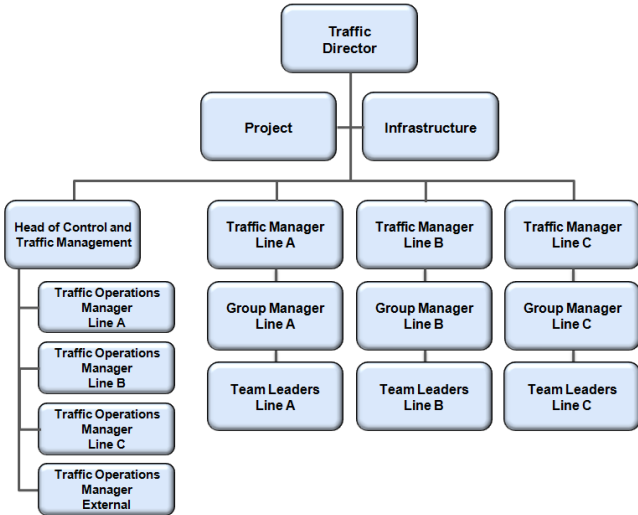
Traffic Director

Project

Infrastructure

Head of Control and Traffic Management

Traffic Operations Manager Line A

Traffic Operations Manager Line B

Traffic Operations Manager Line C

Traffic Operations Manager External

Traffic Manager Line A

Group Manager Line A

Team Leaders Line A

Traffic Manager Line B

Group Manager Line B

Team Leaders Line B

Traffic Manager Line C

Group Manager Line C

Team Leaders Line C